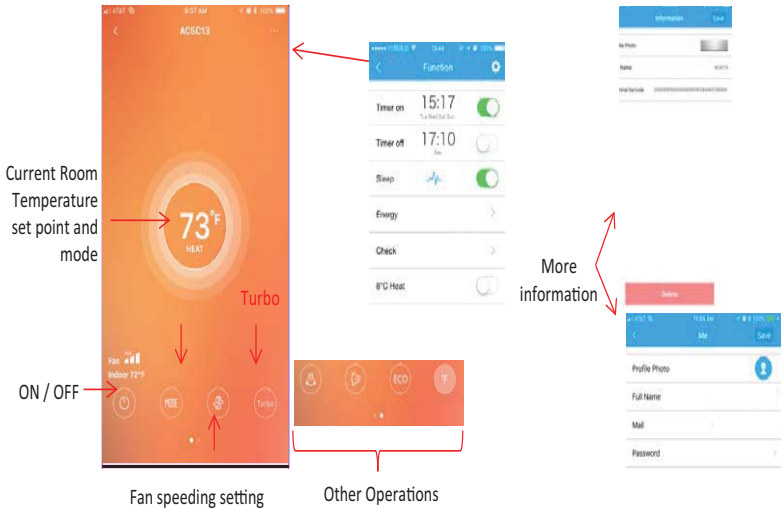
AT&T 9:57 AM 100%
AC5C13
...

Current Room Temperature set point and mode

73°F
HEAT

Turbo

Fan
Indoor 72°F

ON / OFF

MODE
Turbo

Fan speeding setting

Function

Timer on 15:17
Timer off 17:10
Sleep
Energy
Check
8°C Heat

ECO
°F

Other Operations

Information Save
Photo
Name
Serial Number

More information

Delete

Me Save
Profile Photo
Full Name
Mail
Password